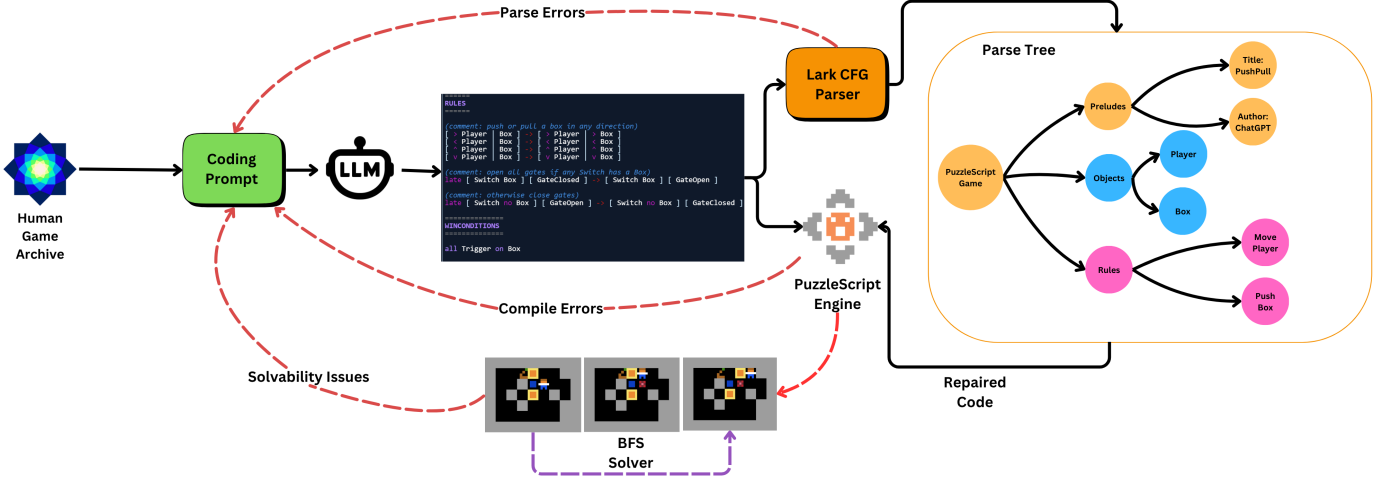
Parse Errors

Human Game Archive

Coding Prompt

LLM

======
RULES
======

(comment: push or pull a box in any direction)
[ > Player | Box ] -> [ > Player | > Box ]
[ < Player | Box ] -> [ < Player | < Box ]
[ ^ Player | Box ] -> [ ^ Player | ^ Box ]
[ v Player | Box ] -> [ v Player | v Box ]

(comment: open all gates if any Switch has a Box)
late [ Switch Box ] [ GateClosed ] -> [ Switch Box ] [ GateOpen ]

(comment: otherwise close gates)
late [ Switch no Box ] [ GateOpen ] -> [ Switch no Box ] [ GateClosed ]

==============
WINCONDITIONS
==============

all Trigger on Box

Lark CFG Parser

Parse Tree

PuzzleScript Game

Preludes

Title: PushPull

Author: ChatGPT

Objects

Player

Box

Rules

Move Player

Push Box

PuzzleScript Engine

Compile Errors

Solvability Issues

BFS Solver

Repaired Code